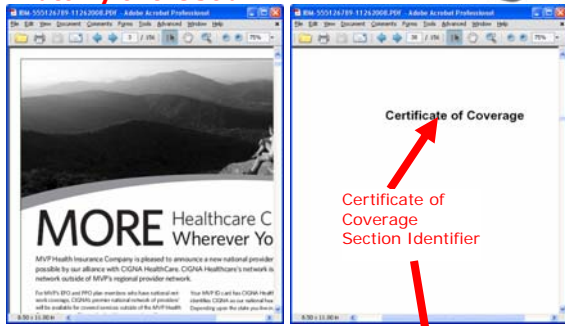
RM-5551267­89-11262008.PDF - Adobe Acrobat Professional

File Edit View Document Comments Forms Tools Advanced Window Help

3 / 156

75%

MORE Healthcare C Wherever Yo

MVP Health Insurance Company is pleased to announce a new national provider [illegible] possible by our alliance with CIGNA HealthCare. CIGNA Healthcare's network is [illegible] network outside of MVP's regional provider network.

For MVP's EPO and PPO plan members who have national network coverage, CIGNA's premier national network of providers will be available for covered services outside of the MVP Health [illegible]

Your MVP ID card has CIGNA Health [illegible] identifies CIGNA as our national hea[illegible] Depending upon the state you live in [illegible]

8.50 x 11.00 in

RM-5551267­89-11262008.PDF - Adobe Acrobat Professional

File Edit View Document Comments Forms Tools Advanced Window Help

38 / 156

75%

Certificate of Coverage

Certificate of Coverage Section Identifier

8.50 x 11.00 in